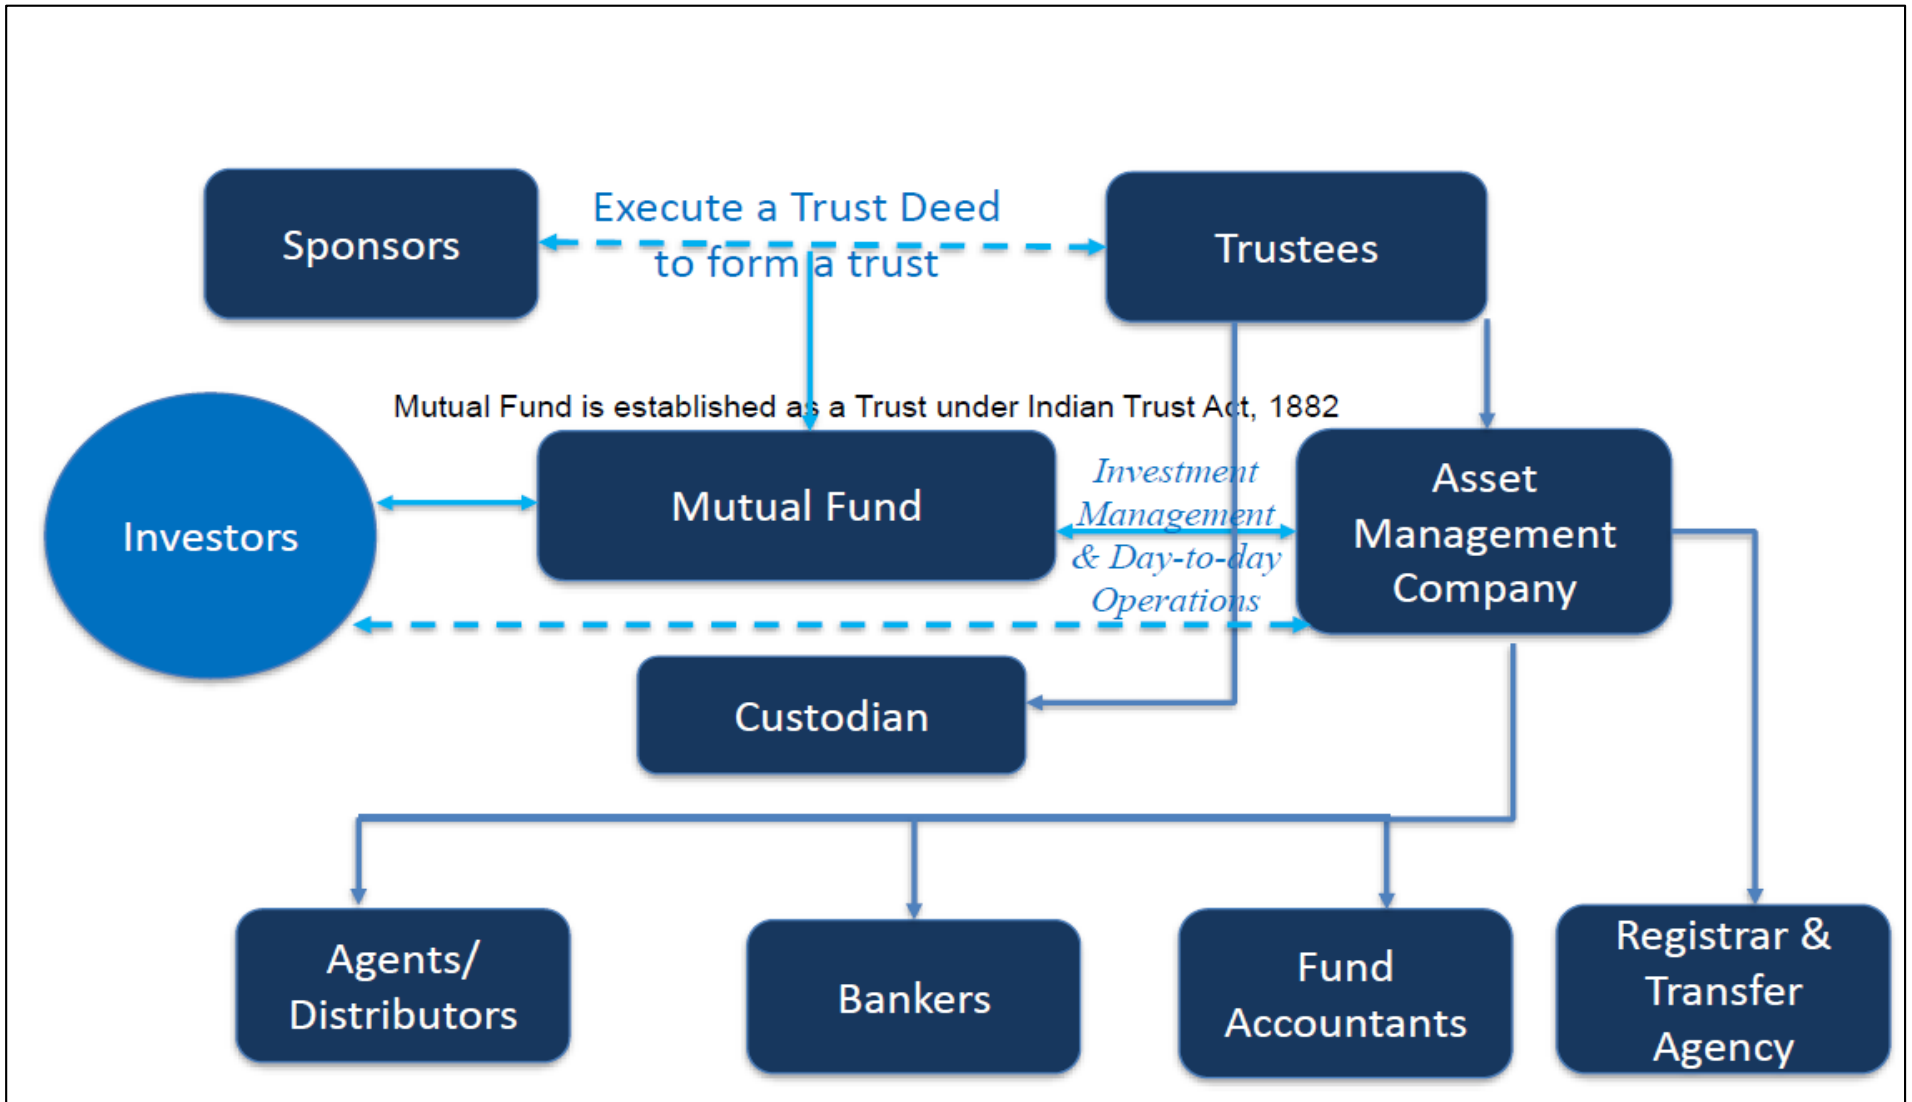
Sponsors

Execute a Trust Deed to form a trust

Trustees

Mutual Fund is established as a Trust under Indian Trust Act, 1882

Investors

Mutual Fund

Investment Management & Day-to-day Operations

Asset Management Company

Custodian

Agents/ Distributors

Bankers

Fund Accountants

Registrar & Transfer Agency